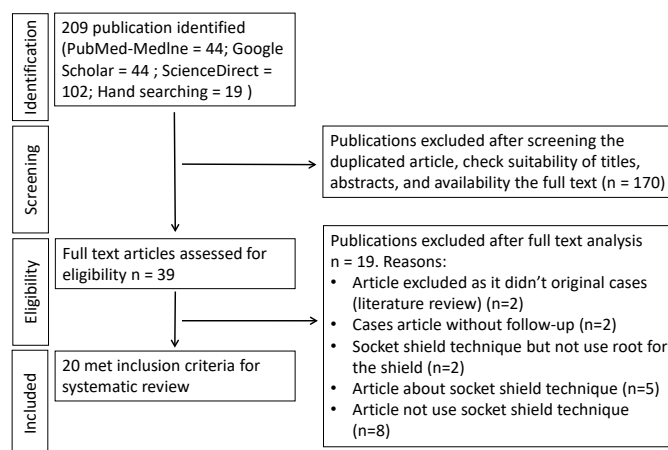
Identification

209 publication identified (PubMed-Medlne = 44; Google Scholar = 44 ; ScienceDirect = 102; Hand searching = 19 )

Screening

Publications excluded after screening the duplicated article, check suitability of titles, abstracts, and availability the full text (n = 170)

Eligibility

Full text articles assessed for eligibility n = 39

Publications excluded after full text analysis n = 19. Reasons:
• Article excluded as it didn't original cases (literature review) (n=2)
• Cases article without follow-up (n=2)
• Socket shield technique but not use root for the shield (n=2)
• Article about socket shield technique (n=5)
• Article not use socket shield technique (n=8)

Included

20 met inclusion criteria for systematic review